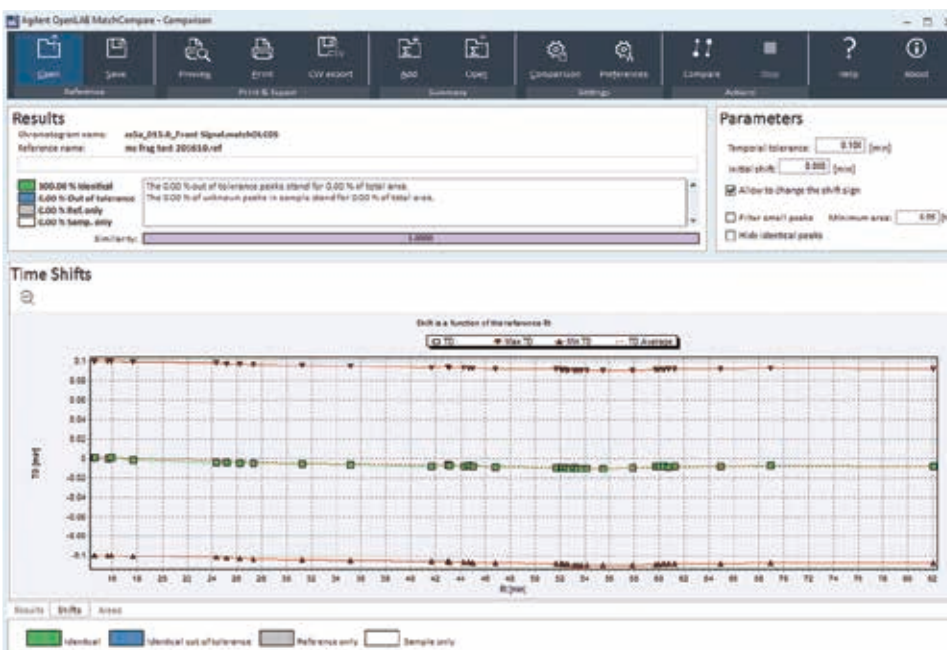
Agilent OpenLAB MatchCompare - Comparison

Open Save Preview Print CSV export Add Open Comparison Preferences Compare Stop Help About

Reference Print & Export Summary Settings Actions

Results

Chromatogram name: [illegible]_Front Signal.matchOLCDS
Reference name: ms frag test 201610.ref

100.00 % Identical
0.00 % Out of tolerance
0.00 % Ref. only
0.00 % Samp. only

The 0.00 % out of tolerance peaks stand for 0.00 % of total area.
The 0.00 % of unknown peaks in sample stand for 0.00 % of total area.

Similarity: 1.0000

Parameters

Temporal tolerance: 0.100 [min]
Initial shift: 0.000 [min]
Allow to change the shift sign
Filter small peaks Minimum area: 0.00
Hide identical peaks

Time Shifts

Shift as a function of the reference Rt

TD Max TD Min TD TD Average

0.1
0.08
0.06
0.04
0.02
0
-0.02
-0.04
-0.06
-0.08
-0.1

TD [min]

16 18 20 22 24 26 28 30 32 34 36 38 40 42 44 46 48 50 52 54 56 58 60 62 64 66 68 70 72 74 76 78 80 82

Rt [min]

Results Shifts Areas

Identical Identical out of tolerance Reference only Sample only